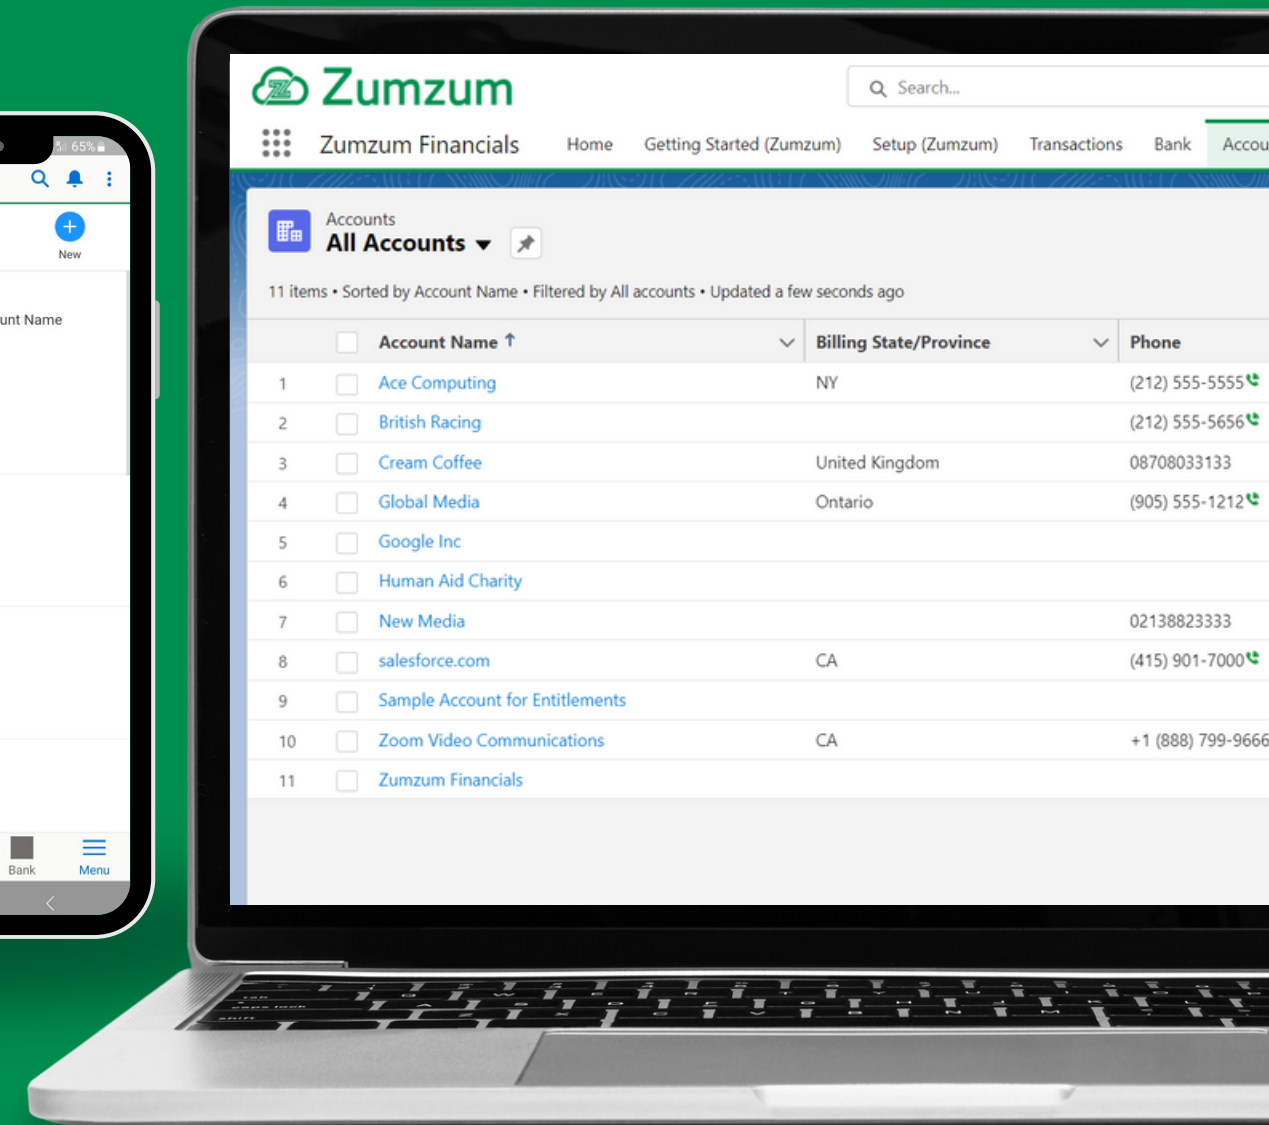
65%

New

unt Name

Bank

Menu

Zumzum

Search...

Zumzum Financials

Home | Getting Started (Zumzum) | Setup (Zumzum) | Transactions | Bank | Accou

Accounts
All Accounts

11 items • Sorted by Account Name • Filtered by All accounts • Updated a few seconds ago

| | | Account Name | Billing State/Province | Phone |
|---|---|---|---|---|
| 1 | | Ace Computing | NY | (212) 555-5555 |
| 2 | | British Racing | | (212) 555-5656 |
| 3 | | Cream Coffee | United Kingdom | 08708033133 |
| 4 | | Global Media | Ontario | (905) 555-1212 |
| 5 | | Google Inc | | |
| 6 | | Human Aid Charity | | |
| 7 | | New Media | | 02138823333 |
| 8 | | salesforce.com | CA | (415) 901-7000 |
| 9 | | Sample Account for Entitlements | | |
| 10 | | Zoom Video Communications | CA | +1 (888) 799-9666 |
| 11 | | Zumzum Financials | | |